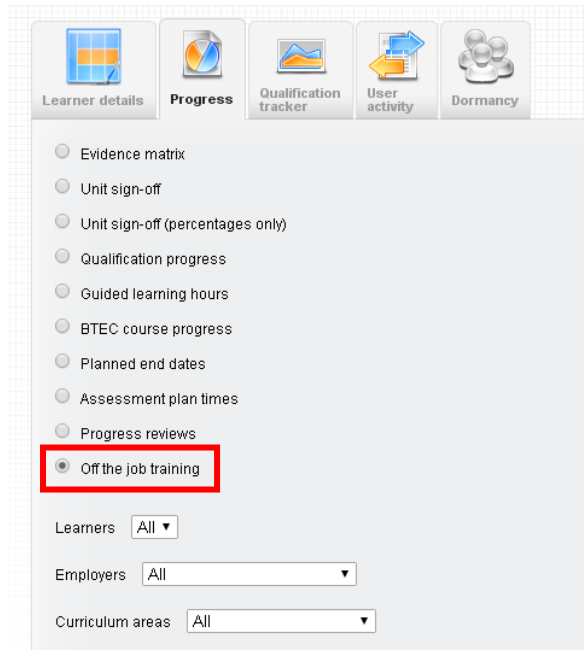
Learner details | Progress | Qualification tracker | User activity | Dormancy

Evidence matrix

Unit sign-off

Unit sign-off (percentages only)

Qualification progress

Guided learning hours

BTEC course progress

Planned end dates

Assessment plan times

Progress reviews

Off the job training

Learners All ▾

Employers All ▾

Curriculum areas All ▾